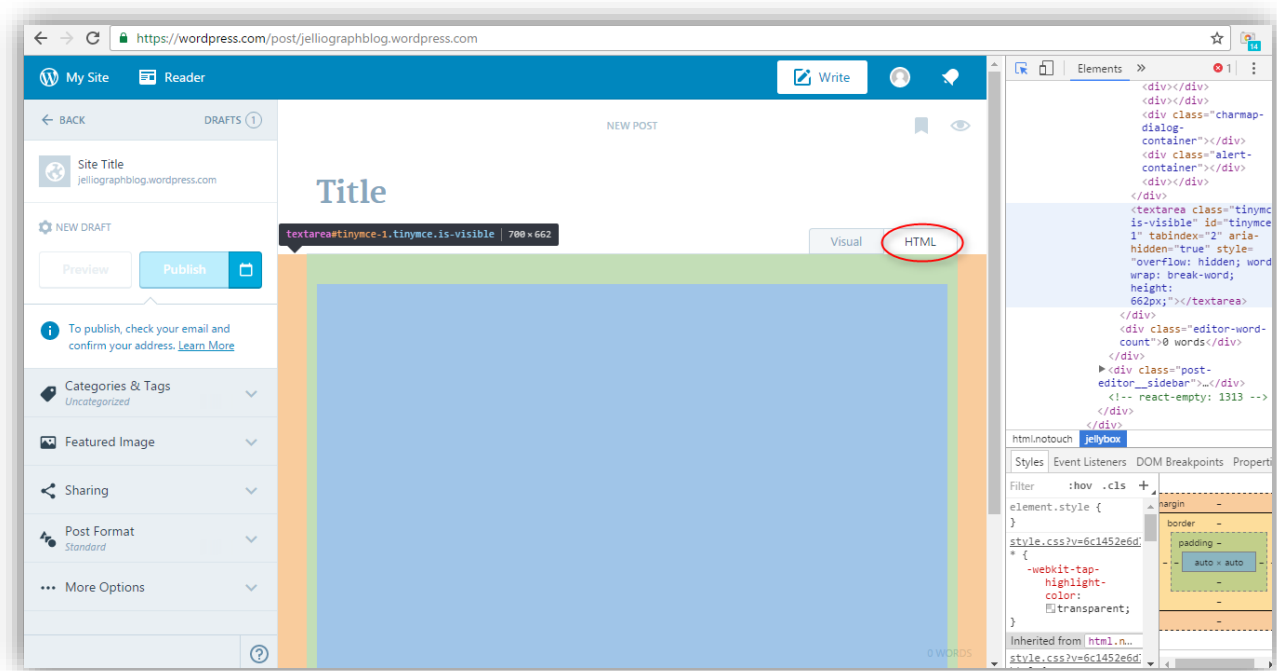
https://wordpress.com/post/jelliographblog.wordpress.com

My Site Reader Write

BACK DRAFTS 1

Site Title
jelliographblog.wordpress.com

NEW DRAFT

Preview Publish

To publish, check your email and confirm your address. Learn More

Categories & Tags
Uncategorized

Featured Image

Sharing

Post Format
Standard

More Options

NEW POST

Title

textarea#tinymce-1.tinymce.is-visible | 700 × 662

Visual HTML

0 WORDS

Elements 1

<div></div>
<div></div>
<div class="charmap-dialog-container"></div>
<div class="alert-container"></div>
<div></div>
</div>
<textarea class="tinymce is-visible" id="tinymce-1" tabindex="2" aria-hidden="true" style="overflow: hidden; word-wrap: break-word; height: 662px;"></textarea>
</div>
<div class="editor-word-count">0 words</div>
</div>
<div class="post-editor__sidebar">…</div>
<!-- react-empty: 1313 -->
</div>
</div>

html.notouch jellybox

Styles Event Listeners DOM Breakpoints Properti

Filter :hov .cls +

element.style {
}

style.css?v=6c1452e6d
* {
-webkit-tap-highlight-color: transparent;
}

Inherited from html.n...

style.css?v=6c1452e6d

margin –
border –
padding –
auto × auto